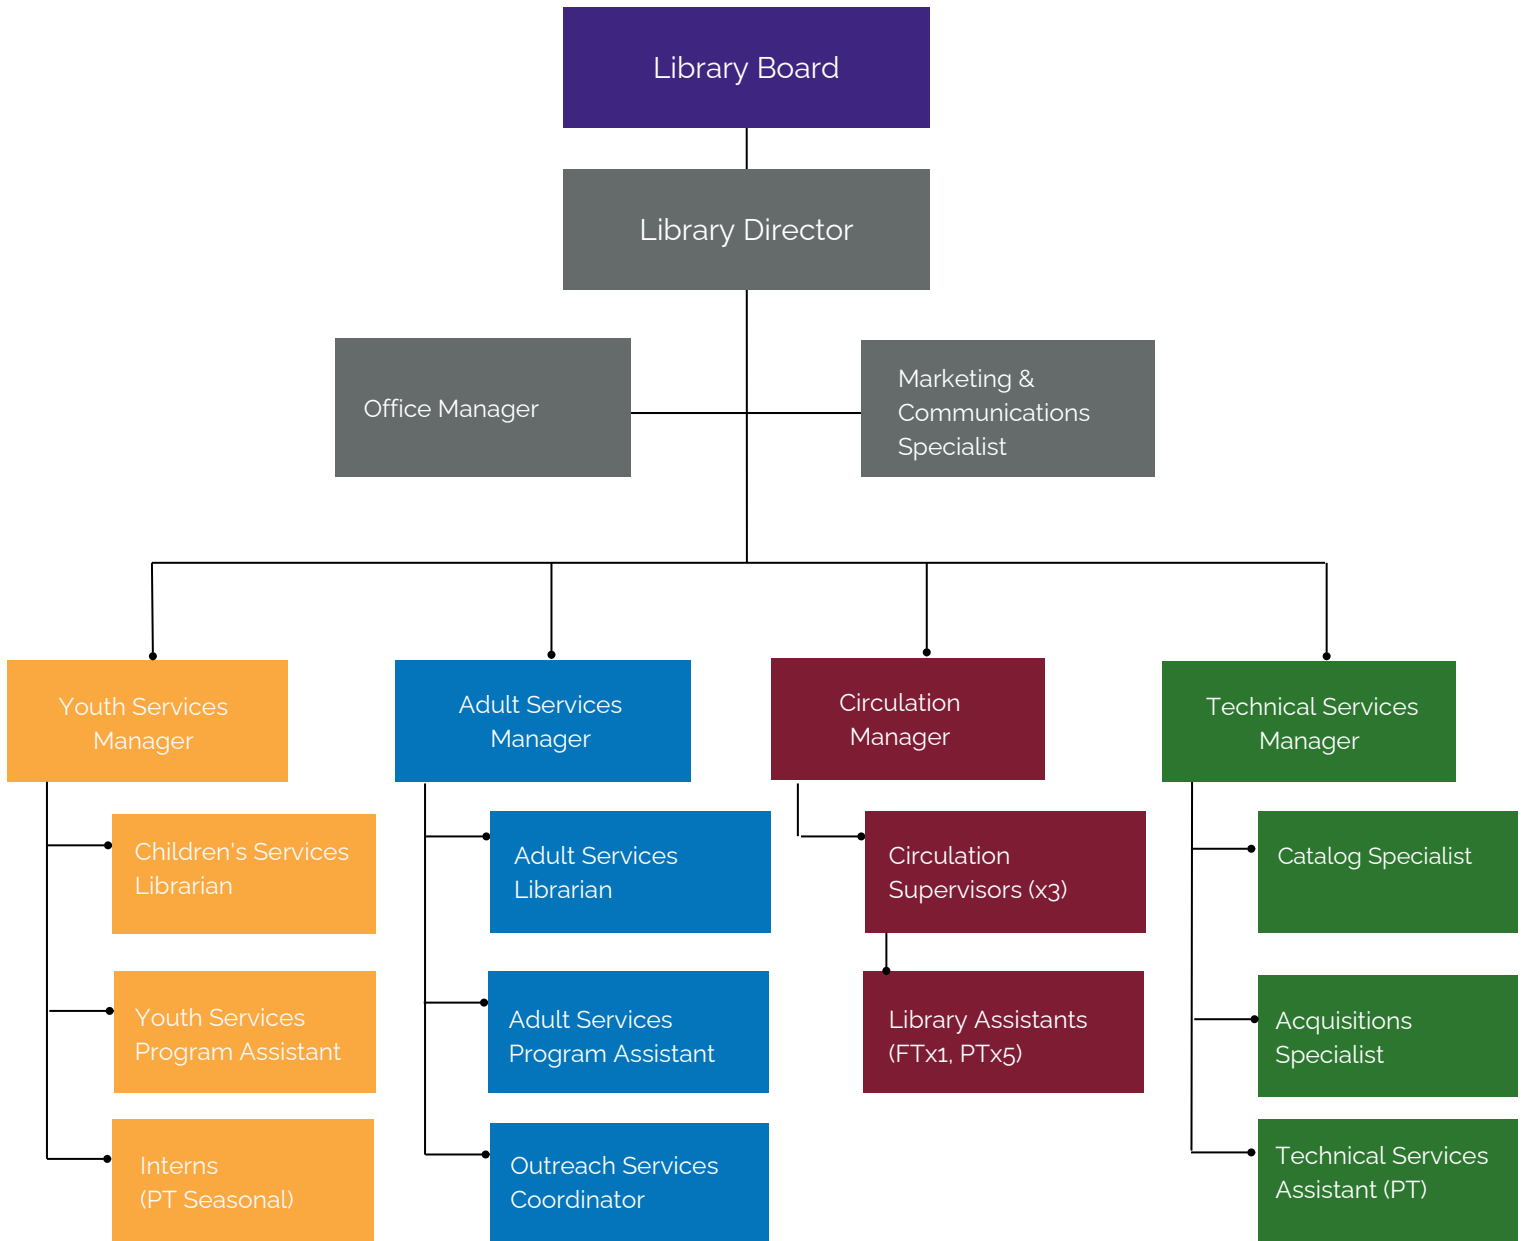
Library Board

Library Director

Office Manager

Marketing & Communications Specialist

Youth Services Manager

Children's Services Librarian

Youth Services Program Assistant

Interns (PT Seasonal)

Adult Services Manager

Adult Services Librarian

Adult Services Program Assistant

Outreach Services Coordinator

Circulation Manager

Circulation Supervisors (x3)

Library Assistants (FTx1, PTx5)

Technical Services Manager

Catalog Specialist

Acquisitions Specialist

Technical Services Assistant (PT)